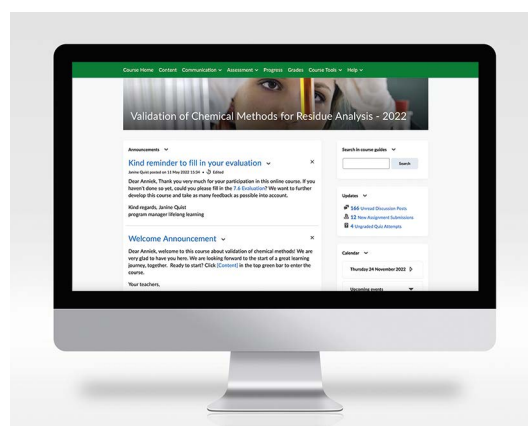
Course Home Content Communication ⌄ Assessment ⌄ Progress Grades Course Tools ⌄ Help ⌄

Validation of Chemical Methods for Residue Analysis - 2022

Announcements ⌄

Kind reminder to fill in your evaluation ⌄

Janine Quist posted on 11 May 2022 11:54 • Edited

Dear Anniek, Thank you very much for your participation in this online course. If you haven't done so yet, could you please fill in the 7.6 Evaluation? We want to further develop this course and take as many feedback as possible into account.

Kind regards, Janine Quist
program manager lifelong learning

Welcome Announcement ⌄

Dear Anniek, welcome to this course about validation of chemical methods! We are very glad to have you here. We are looking forward to the start of a great learning journey, together. Ready to start? Click [Content] in the top green bar to enter the course.

Your teachers,

Search in course guides ⌄

Search

Updates ⌄

166 Unread Discussion Posts
12 New Assignment Submissions
4 Ungraded Quiz Attempts

Calendar ⌄

Thursday 24 November 2022

Upcoming events